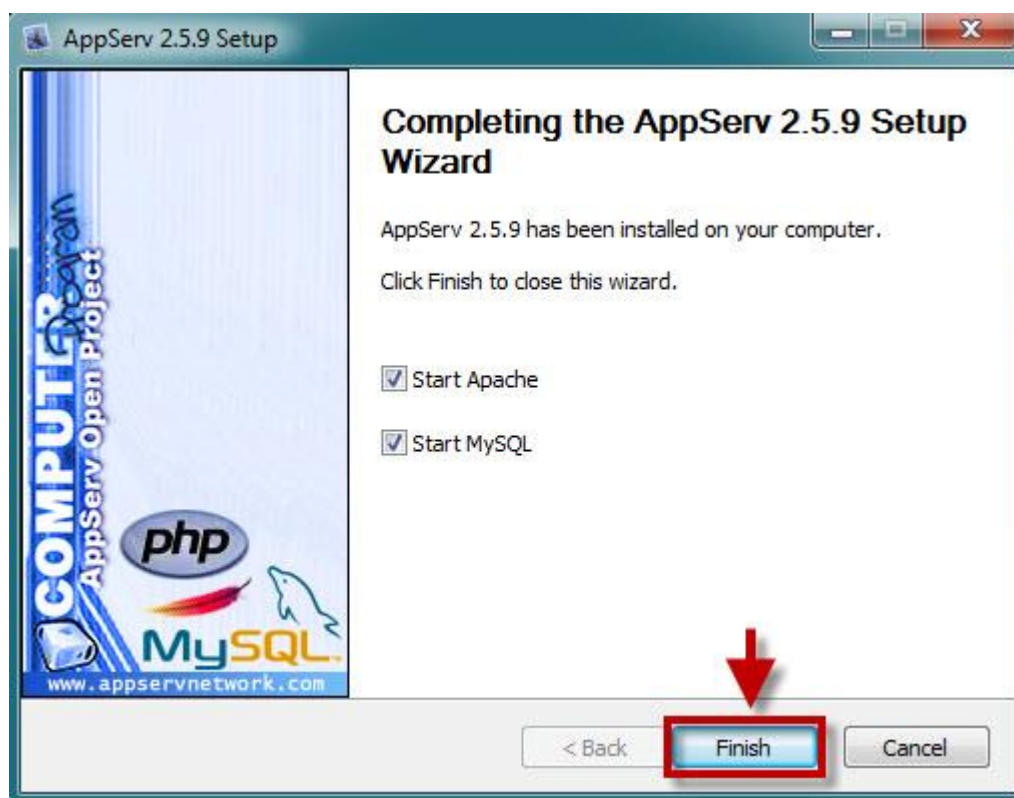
AppServ 2.5.9 Setup

COMPUTER Program
AppServ Open Project
php
MySQL
www.appservnetwork.com

Completing the AppServ 2.5.9 Setup Wizard

AppServ 2.5.9 has been installed on your computer.

Click Finish to close this wizard.

Start Apache

Start MySQL

< Back
Finish
Cancel